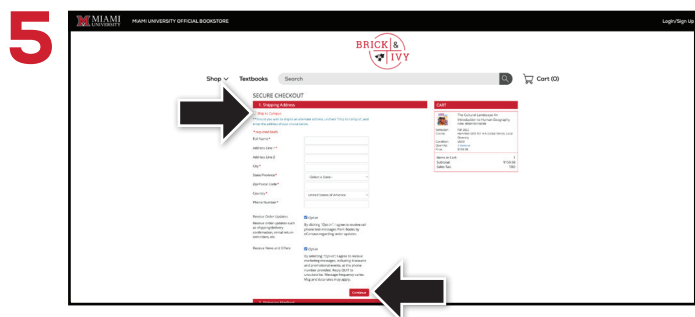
5

MIAMI UNIVERSITY | MIAMI UNIVERSITY OFFICIAL BOOKSTORE | Login/Sign Up

BRICK & IVY

Shop ∨ Textbooks Search Cart (0)

SECURE CHECKOUT

1. Shipping Address

Ship to Campus

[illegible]

* Required fields

Full Name*

Address Line 1*

Address Line 2

City*

State/Province* - Select a State -

Zip/Postal Code*

Country* United States of America

Phone Number*

Receive Order Updates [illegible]

Receive News and Offers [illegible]

Continue

CART

The Cultural Landscape: An Introduction to Human Geography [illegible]

Subtotal

Sales Tax